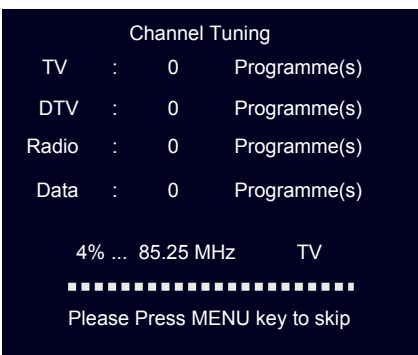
Channel Tuning

| | | | |
|---|---|---|---|
| TV | : | 0 | Programme(s) |
| DTV | : | 0 | Programme(s) |
| Radio | : | 0 | Programme(s) |
| Data | : | 0 | Programme(s) |

4% ... 85.25 MHz TV

Please Press MENU key to skip